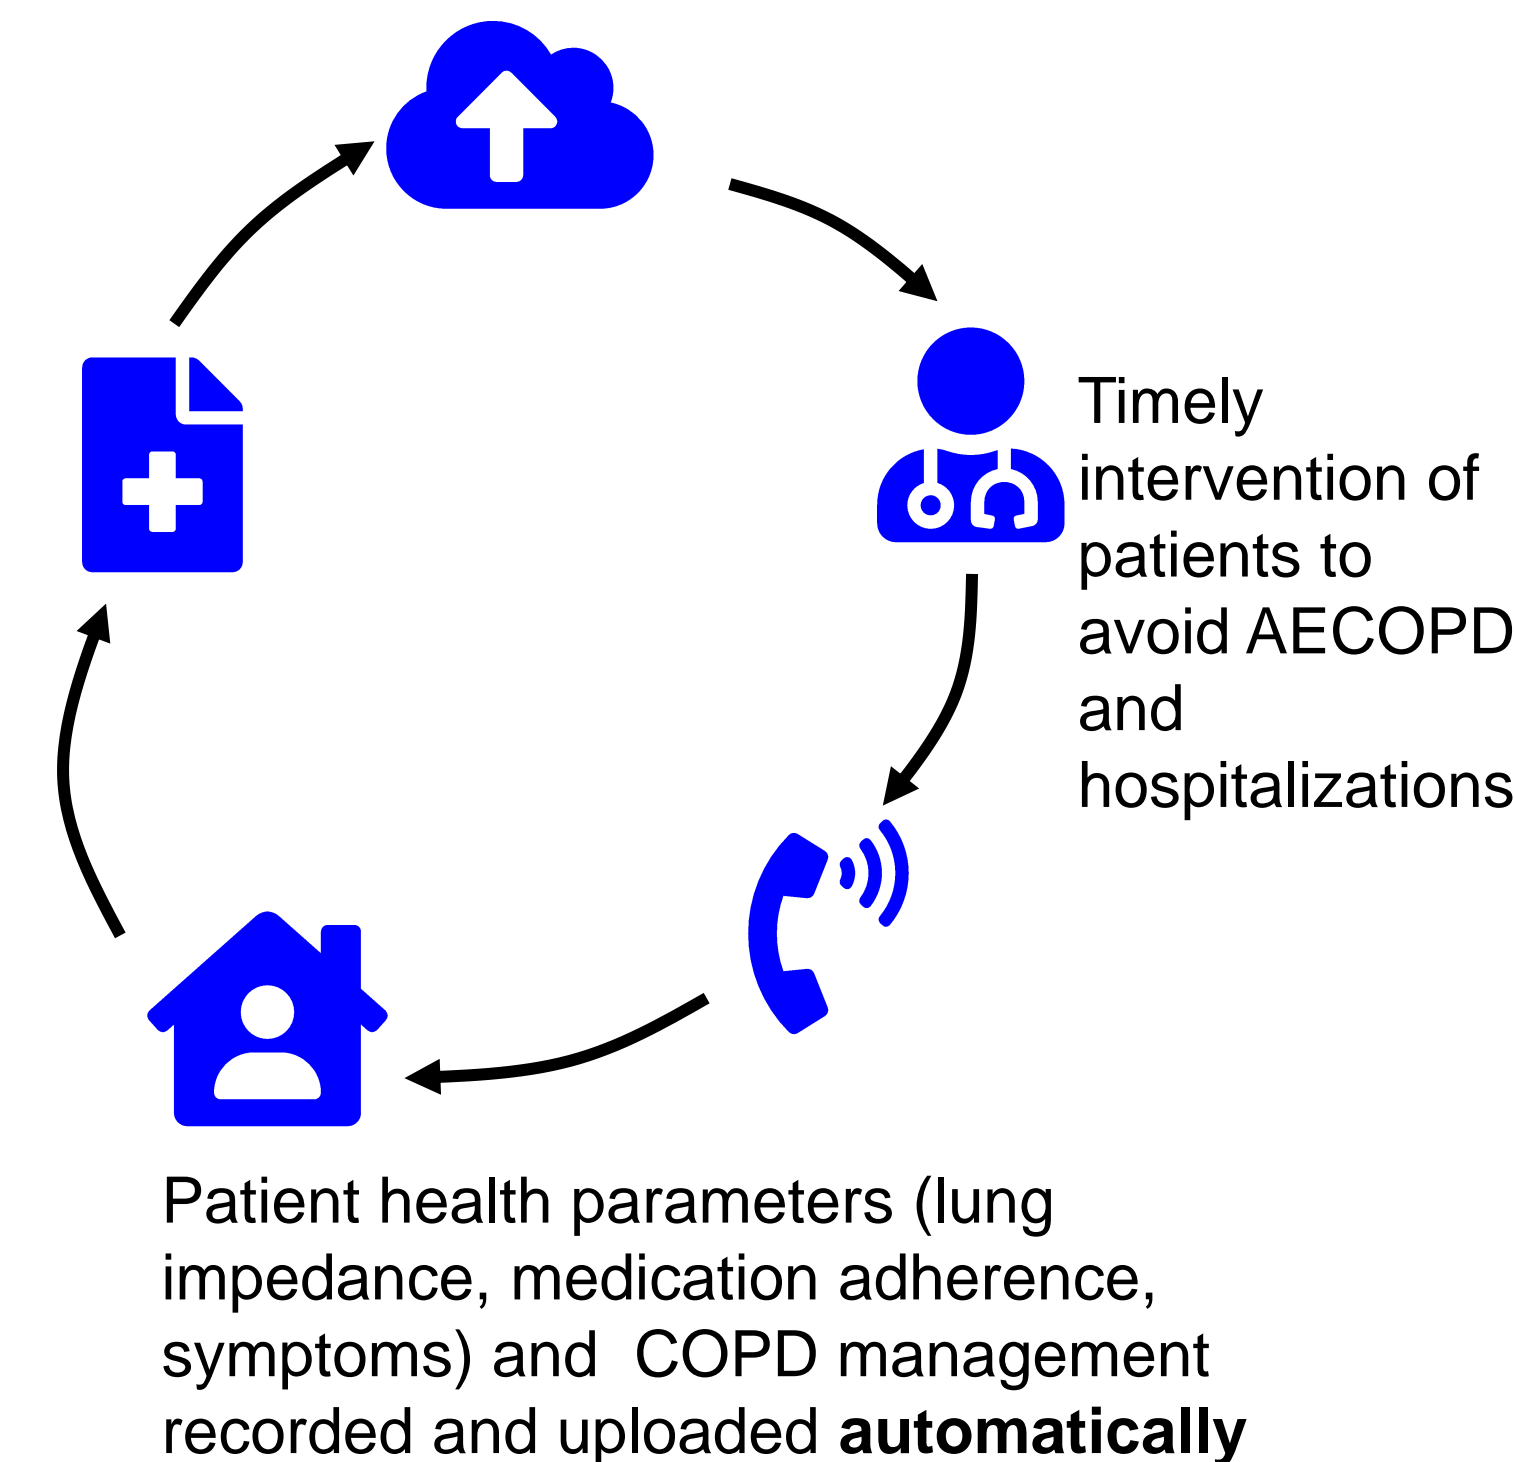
Timely intervention of patients to avoid AECOPD and hospitalizations

Patient health parameters (lung impedance, medication adherence, symptoms) and  COPD management recorded and uploaded **automatically**